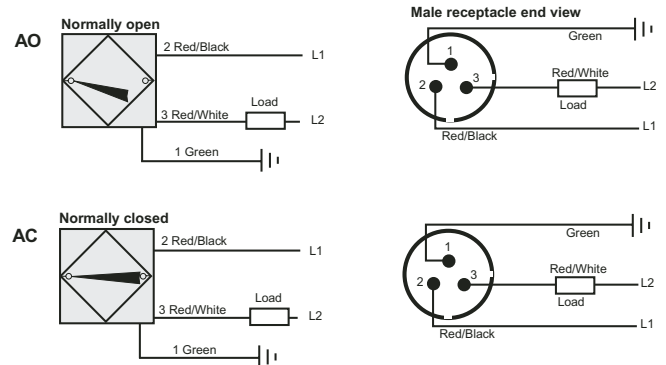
AO

Normally open

2 Red/Black

L1

3 Red/White

Load

L2

1 Green

Male receptacle end view

Green

1

2

3

Red/White

Load

L2

L1

Red/Black

AC

Normally closed

2 Red/Black

L1

3 Red/White

Load

L2

1 Green

Green

1

2

3

Red/White

Load

L2

L1

Red/Black